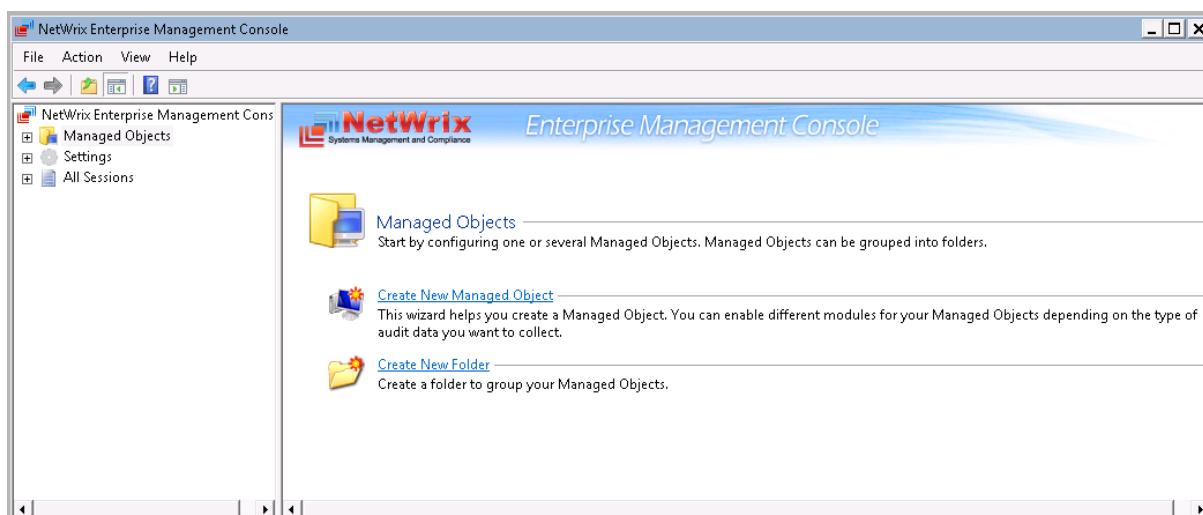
NetWrix Enterprise Management Console

File Action View Help

NetWrix Enterprise Management Cons
Managed Objects
Settings
All Sessions

NetWrix
Systems Management and Compliance
Enterprise Management Console

Managed Objects
Start by configuring one or several Managed Objects. Managed Objects can be grouped into folders.

Create New Managed Object
This wizard helps you create a Managed Object. You can enable different modules for your Managed Objects depending on the type of audit data you want to collect.

Create New Folder
Create a folder to group your Managed Objects.